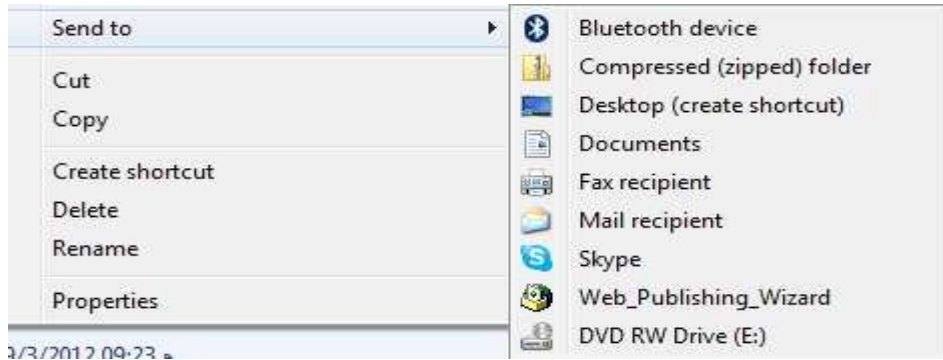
Send to

Cut
Copy

Create shortcut
Delete
Rename

Properties

9/3/2012 09:23

Bluetooth device
Compressed (zipped) folder
Desktop (create shortcut)
Documents
Fax recipient
Mail recipient
Skype
Web_Publishing_Wizard
DVD RW Drive (E:)